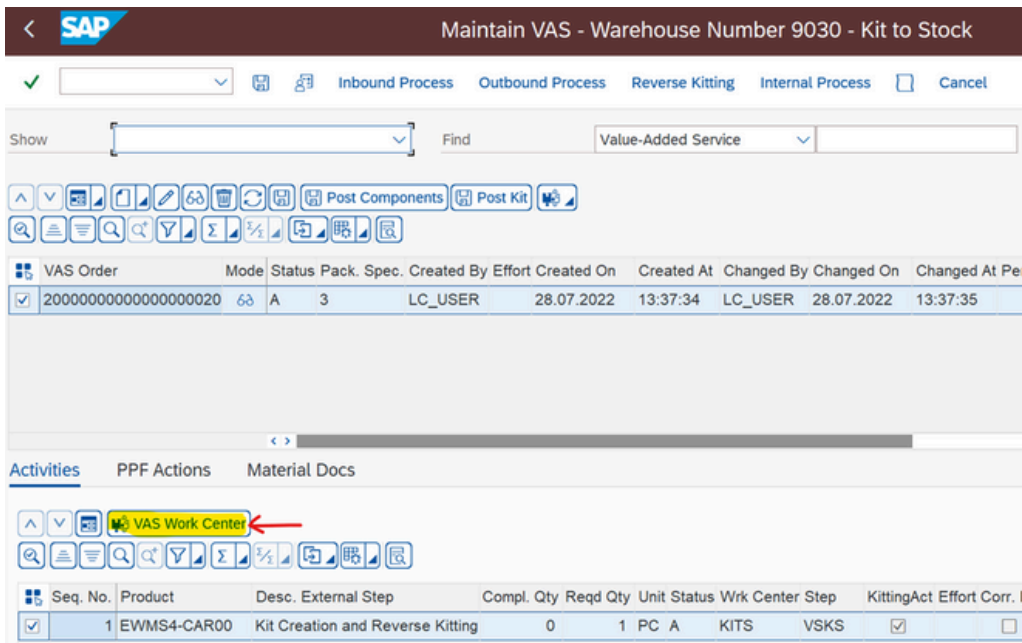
SAP

Maintain VAS - Warehouse Number 9030 - Kit to Stock

Inbound Process Outbound Process Reverse Kitting Internal Process Cancel

Show

Find Value-Added Service

Post Components Post Kit

| VAS Order | Mode | Status | Pack. Spec. | Created By | Effort | Created On | Created At | Changed By | Changed On | Changed At | Pe |
|---|---|---|---|---|---|---|---|---|---|---|---|
| 2000000000000000020 | | A | 3 | LC_USER | | 28.07.2022 | 13:37:34 | LC_USER | 28.07.2022 | 13:37:35 | |

Activities PPF Actions Material Docs

VAS Work Center

| Seq. No. | Product | Desc. External Step | Compl. Qty | Reqd Qty | Unit | Status | Wrk Center | Step | KittingAct | Effort | Corr. |
|---|---|---|---|---|---|---|---|---|---|---|---|
| 1 | EWMS4-CAR00 | Kit Creation and Reverse Kitting | 0 | 1 | PC | A | KITS | VSKS | ☑ | | ☐ |